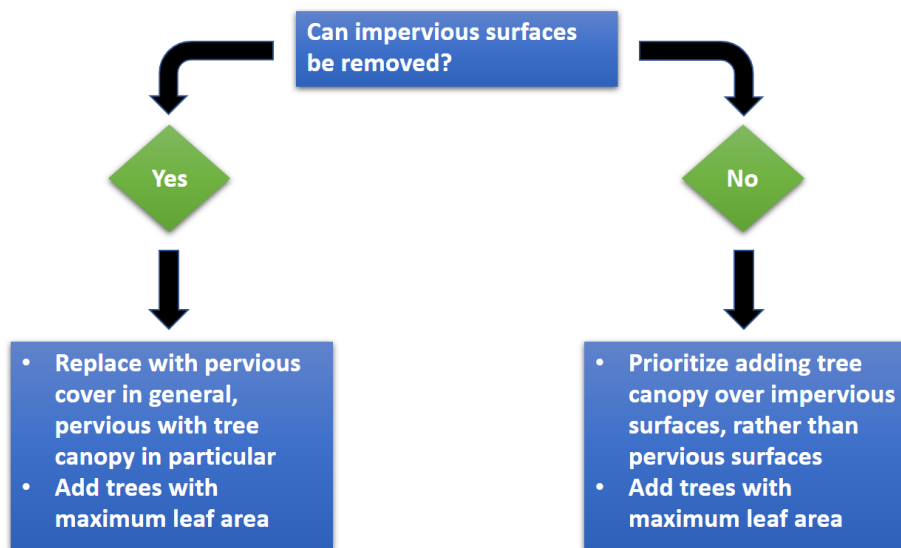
Can impervious surfaces be removed?

Yes

No

- Replace with pervious cover in general, pervious with tree canopy in particular
- Add trees with maximum leaf area

- Prioritize adding tree canopy over impervious surfaces, rather than pervious surfaces
- Add trees with maximum leaf area